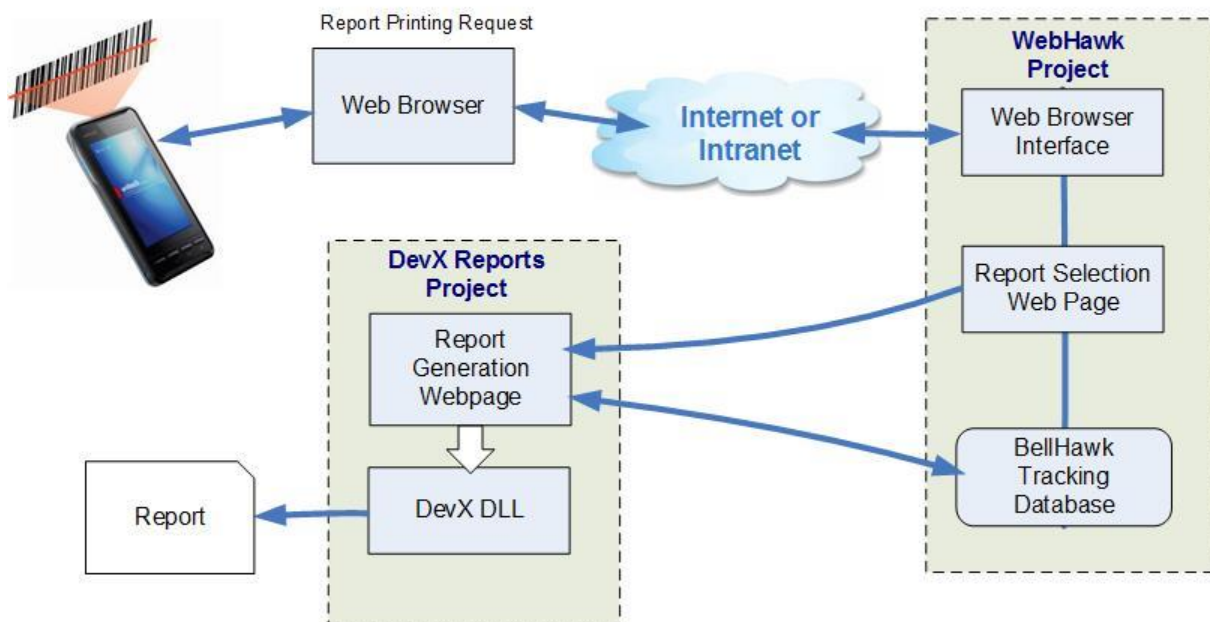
Report Printing Request

Web Browser

Internet or Intranet

WebHawk Project

Web Browser Interface

Report Selection Web Page

BellHawk Tracking Database

DevX Reports Project

Report Generation Webpage

DevX DLL

Report